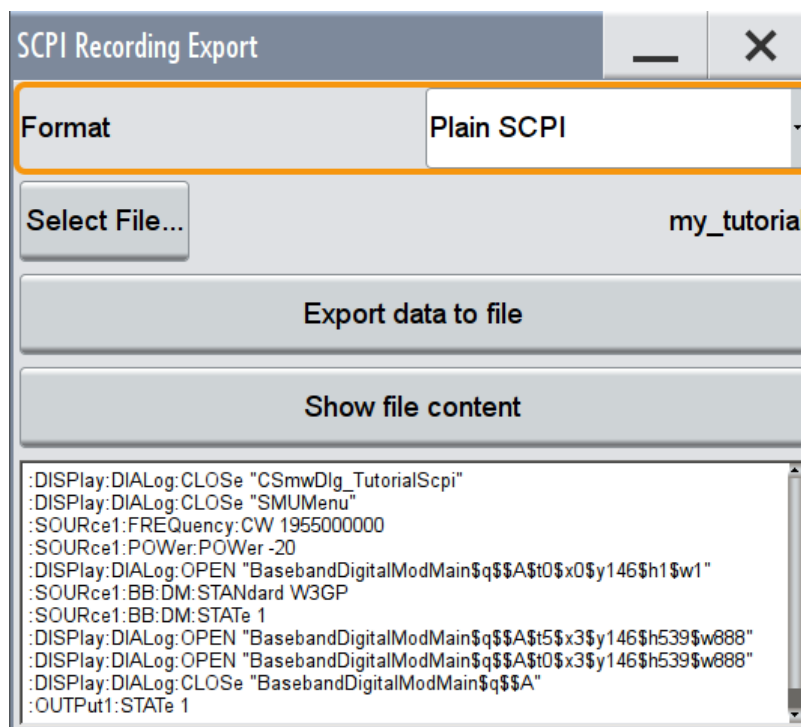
SCPI Recording Export

Format
Plain SCPI

Select File...
my_tutoria

Export data to file

Show file content

:DISPlay:DIALog:CLOSe "CSmwDlg_TutorialScpi"
:DISPlay:DIALog:CLOSe "SMUMenu"
:SOURce1:FREQuency:CW 1955000000
:SOURce1:POWer:POWer -20
:DISPlay:DIALog:OPEN "BasebandDigitalModMain$q$$A$t0$x0$y146$h1$w1"
:SOURce1:BB:DM:STANdard W3GP
:SOURce1:BB:DM:STATe 1
:DISPlay:DIALog:OPEN "BasebandDigitalModMain$q$$A$t5$x3$y146$h539$w888"
:DISPlay:DIALog:OPEN "BasebandDigitalModMain$q$$A$t0$x3$y146$h539$w888"
:DISPlay:DIALog:CLOSe "BasebandDigitalModMain$q$$A"
:OUTPut1:STATe 1